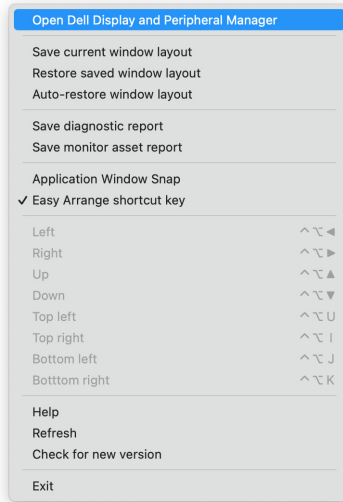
Open Dell Display and Peripheral Manager

Save current window layout
Restore saved window layout
Auto-restore window layout

Save diagnostic report
Save monitor asset report

Application Window Snap
✓ Easy Arrange shortcut key

Left ^⌥◀
Right ^⌥▶
Up ^⌥▲
Down ^⌥▼
Top left ^⌥U
Top right ^⌥I
Bottom left ^⌥J
Botttom right ^⌥K

Help
Refresh
Check for new version

Exit